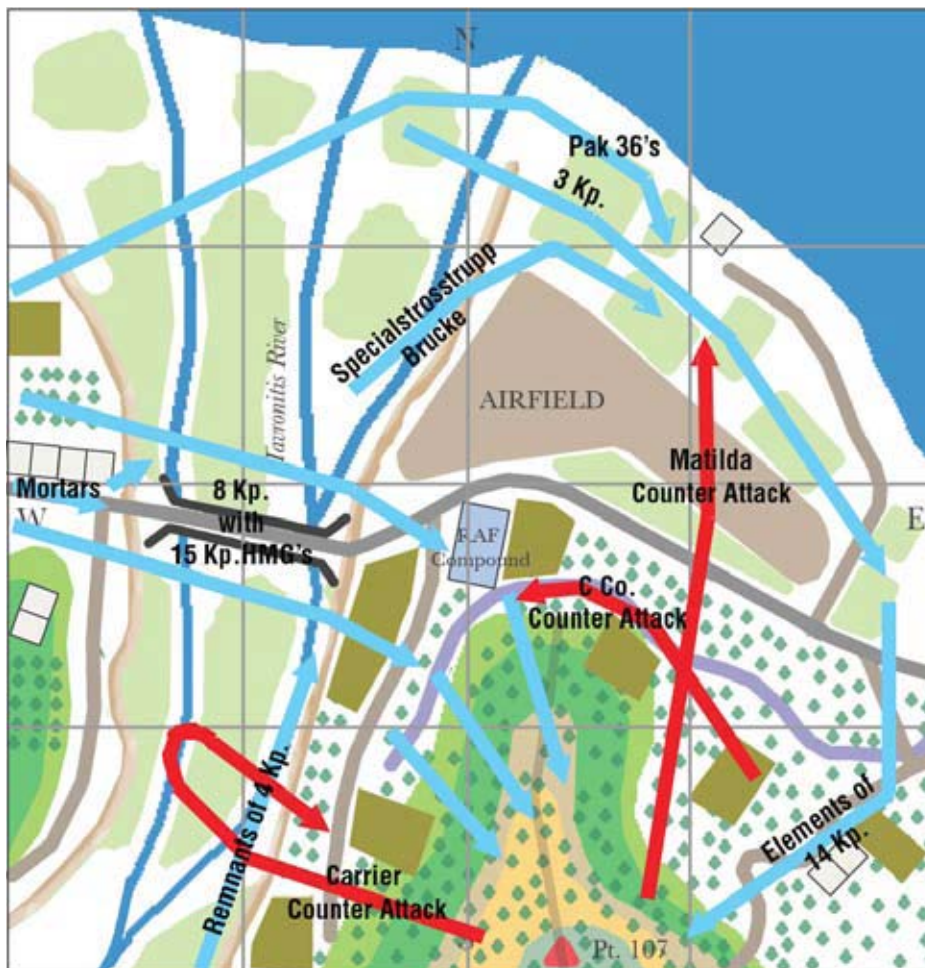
N

Pak 36's
3 Kp.

Specialstrosstrupp Brucke

Tavronitis River

AIRFIELD

Matilda Counter Attack

Mortars

W

8 Kp. with 15 Kp.HMG's

RAF Compound

E

C Co. Counter Attack

Remnants of 4 Kp.

Carrier Counter Attack

Elements of 14 Kp.

Pt. 107